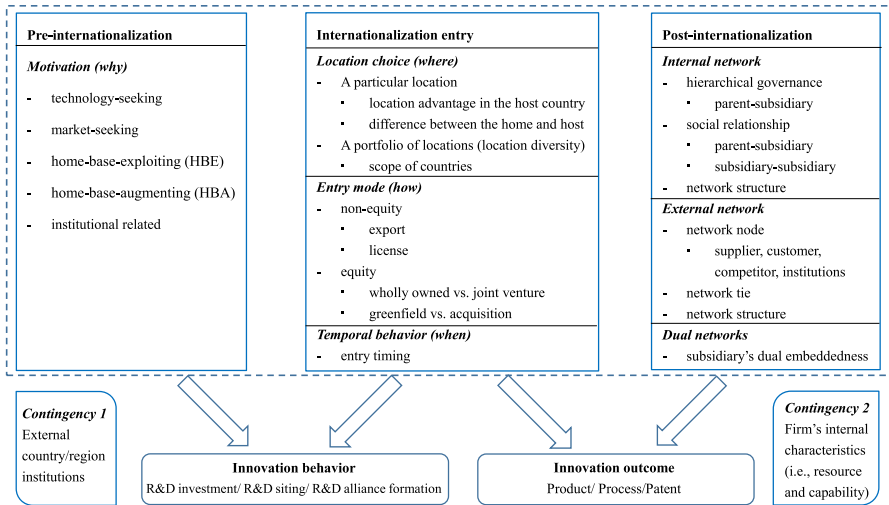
**Pre-internationalization**

*Motivation (why)*

- technology-seeking
- market-seeking
- home-base-exploiting (HBE)
- home-base-augmenting (HBA)
- institutional related

**Internationalization entry**

*Location choice (where)*

- A particular location
  - location advantage in the host country
  - difference between the home and host
- A portfolio of locations (location diversity)
  - scope of countries

*Entry mode (how)*

- non-equity
  - export
  - license
- equity
  - wholly owned vs. joint venture
  - greenfield vs. acquisition

*Temporal behavior (when)*

- entry timing

**Post-internationalization**

*Internal network*

- hierarchical governance
  - parent-subsidiary
- social relationship
  - parent-subsidiary
  - subsidiary-subsidiary
- network structure

*External network*

- network node
  - supplier, customer, competitor, institutions
- network tie
- network structure

*Dual networks*

- subsidiary's dual embeddedness

*Contingency 1*
External country/region institutions

**Innovation behavior**
R&D investment/ R&D siting/ R&D alliance formation

**Innovation outcome**
Product/ Process/Patent

*Contingency 2*
Firm's internal characteristics (i.e., resource and capability)